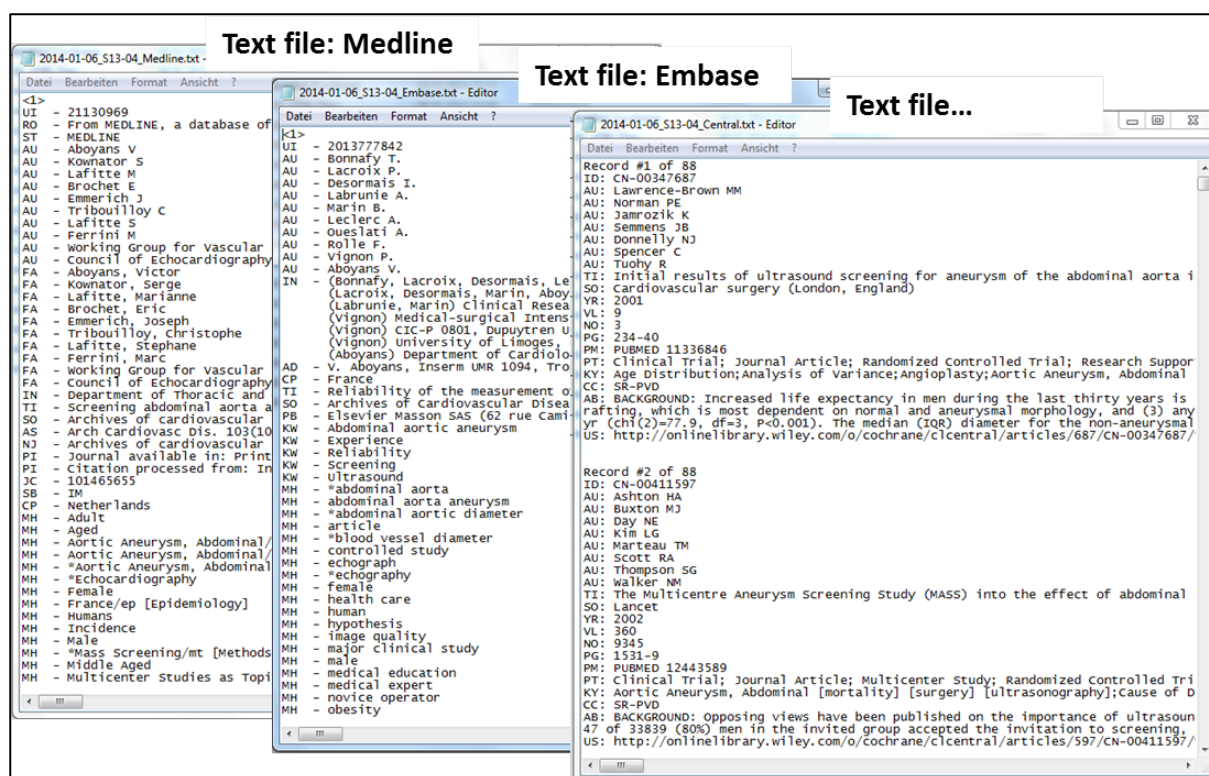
Text file: Medline

2014-01-06_S13-04_Medline.txt -

Datei Bearbeiten Format Ansicht ?

<1>
UI - 21130969
RO - From MEDLINE, a database of
ST - MEDLINE
AU - Aboyans V
AU - Kownator S
AU - Lafitte M
AU - Brochet E
AU - Emmerich J
AU - Tribouilloy C
AU - Lafitte S
AU - Ferrini M
AU - Working Group for Vascular
AU - Council of Echocardiography
FA - Aboyans, Victor
FA - Kownator, Serge
FA - Lafitte, Marianne
FA - Brochet, Eric
FA - Emmerich, Joseph
FA - Tribouilloy, Christophe
FA - Lafitte, Stephane
FA - Ferrini, Marc
FA - Working Group for Vascular
FA - Council of Echocardiography
IN - Department of Thoracic and
TI - Screening abdominal aorta a
SO - Archives of cardiovascular
AS - Arch Cardiovasc Dis. 103(10
NJ - Archives of cardiovascular
PI - Journal available in: Print
PI - Citation processed from: In
JC - 101465655
SB - IM
CP - Netherlands
MH - Adult
MH - Aged
MH - Aortic Aneurysm, Abdominal/
MH - Aortic Aneurysm, Abdominal/
MH - *Aortic Aneurysm, Abdominal
MH - *Echocardiography
MH - Female
MH - France/ep [Epidemiology]
MH - Humans
MH - Incidence
MH - Male
MH - *Mass Screening/mt [Methods
MH - Middle Aged
MH - Multicenter Studies as Topi

Text file: Embase

2014-01-06_S13-04_Embase.txt - Editor

Datei Bearbeiten Format Ansicht ?

<1>
UI - 2013777842
AU - Bonnafy T.
AU - Lacroix P.
AU - Desormais I.
AU - Labrunie A.
AU - Marin B.
AU - Leclerc A.
AU - Oueslati A.
AU - Rolle F.
AU - Vignon P.
AU - Aboyans V.
IN - (Bonnafy, Lacroix, Desormais, Le
(Lacroix, Desormais, Marin, Aboy
(Labrunie, Marin) Clinical Resea
(Vignon) Medical-surgical Intens
(Vignon) CIC-P 0801, Dupuytren U
(Vignon) University of Limoges,
(Aboyans) Department of Cardiolo
AD - V. Aboyans, Inserm UMR 1094, Tro
CP - France
TI - Reliability of the measurement o
SO - Archives of Cardiovascular Disea
PB - Elsevier Masson SAS (62 rue Cami
KW - Abdominal aortic aneurysm
KW - Experience
KW - Reliability
KW - Screening
KW - Ultrasound
MH - *abdominal aorta
MH - abdominal aorta aneurysm
MH - *abdominal aortic diameter
MH - article
MH - *blood vessel diameter
MH - controlled study
MH - echograph
MH - *echography
MH - female
MH - health care
MH - human
MH - hypothesis
MH - image quality
MH - major clinical study
MH - male
MH - medical education
MH - medical expert
MH - novice operator
MH - obesity

Text file...

2014-01-06_S13-04_Central.txt - Editor

Datei Bearbeiten Format Ansicht ?

Record #1 of 88
ID: CN-00347687
AU: Lawrence-Brown MM
AU: Norman PE
AU: Jamrozik K
AU: Semmens JB
AU: Donnelly NJ
AU: Spencer C
AU: Tuohy R
TI: Initial results of ultrasound screening for aneurysm of the abdominal aorta i
SO: Cardiovascular surgery (London, England)
YR: 2001
VL: 9
NO: 3
PG: 234-40
PM: PUBMED 11336846
PT: Clinical Trial; Journal Article; Randomized Controlled Trial; Research Suppor
KY: Age Distribution;Analysis of Variance;Angioplasty;Aortic Aneurysm, Abdominal
CC: SR-PVD
AB: BACKGROUND: Increased life expectancy in men during the last thirty years is
rafting, which is most dependent on normal and aneurysmal morphology, and (3) any
yr (chi(2)=77.9, df=3, P<0.001). The median (IQR) diameter for the non-aneurysmal
US: http://onlinelibrary.wiley.com/o/cochrane/clcentral/articles/687/CN-00347687/

Record #2 of 88
ID: CN-00411597
AU: Ashton HA
AU: Buxton MJ
AU: Day NE
AU: Kim LG
AU: Marteau TM
AU: Scott RA
AU: Thompson SG
AU: Walker NM
TI: The Multicentre Aneurysm Screening Study (MASS) into the effect of abdominal
SO: Lancet
YR: 2002
VL: 360
NO: 9345
PG: 1531-9
PM: PUBMED 12443589
PT: Clinical Trial; Journal Article; Multicenter Study; Randomized Controlled Tri
KY: Aortic Aneurysm, Abdominal [mortality] [surgery] [ultrasonography];Cause of D
CC: SR-PVD
AB: BACKGROUND: Opposing views have been published on the importance of ultrasoun
47 of 33839 (80%) men in the invited group accepted the invitation to screening,
US: http://onlinelibrary.wiley.com/o/cochrane/clcentral/articles/597/CN-00411597/